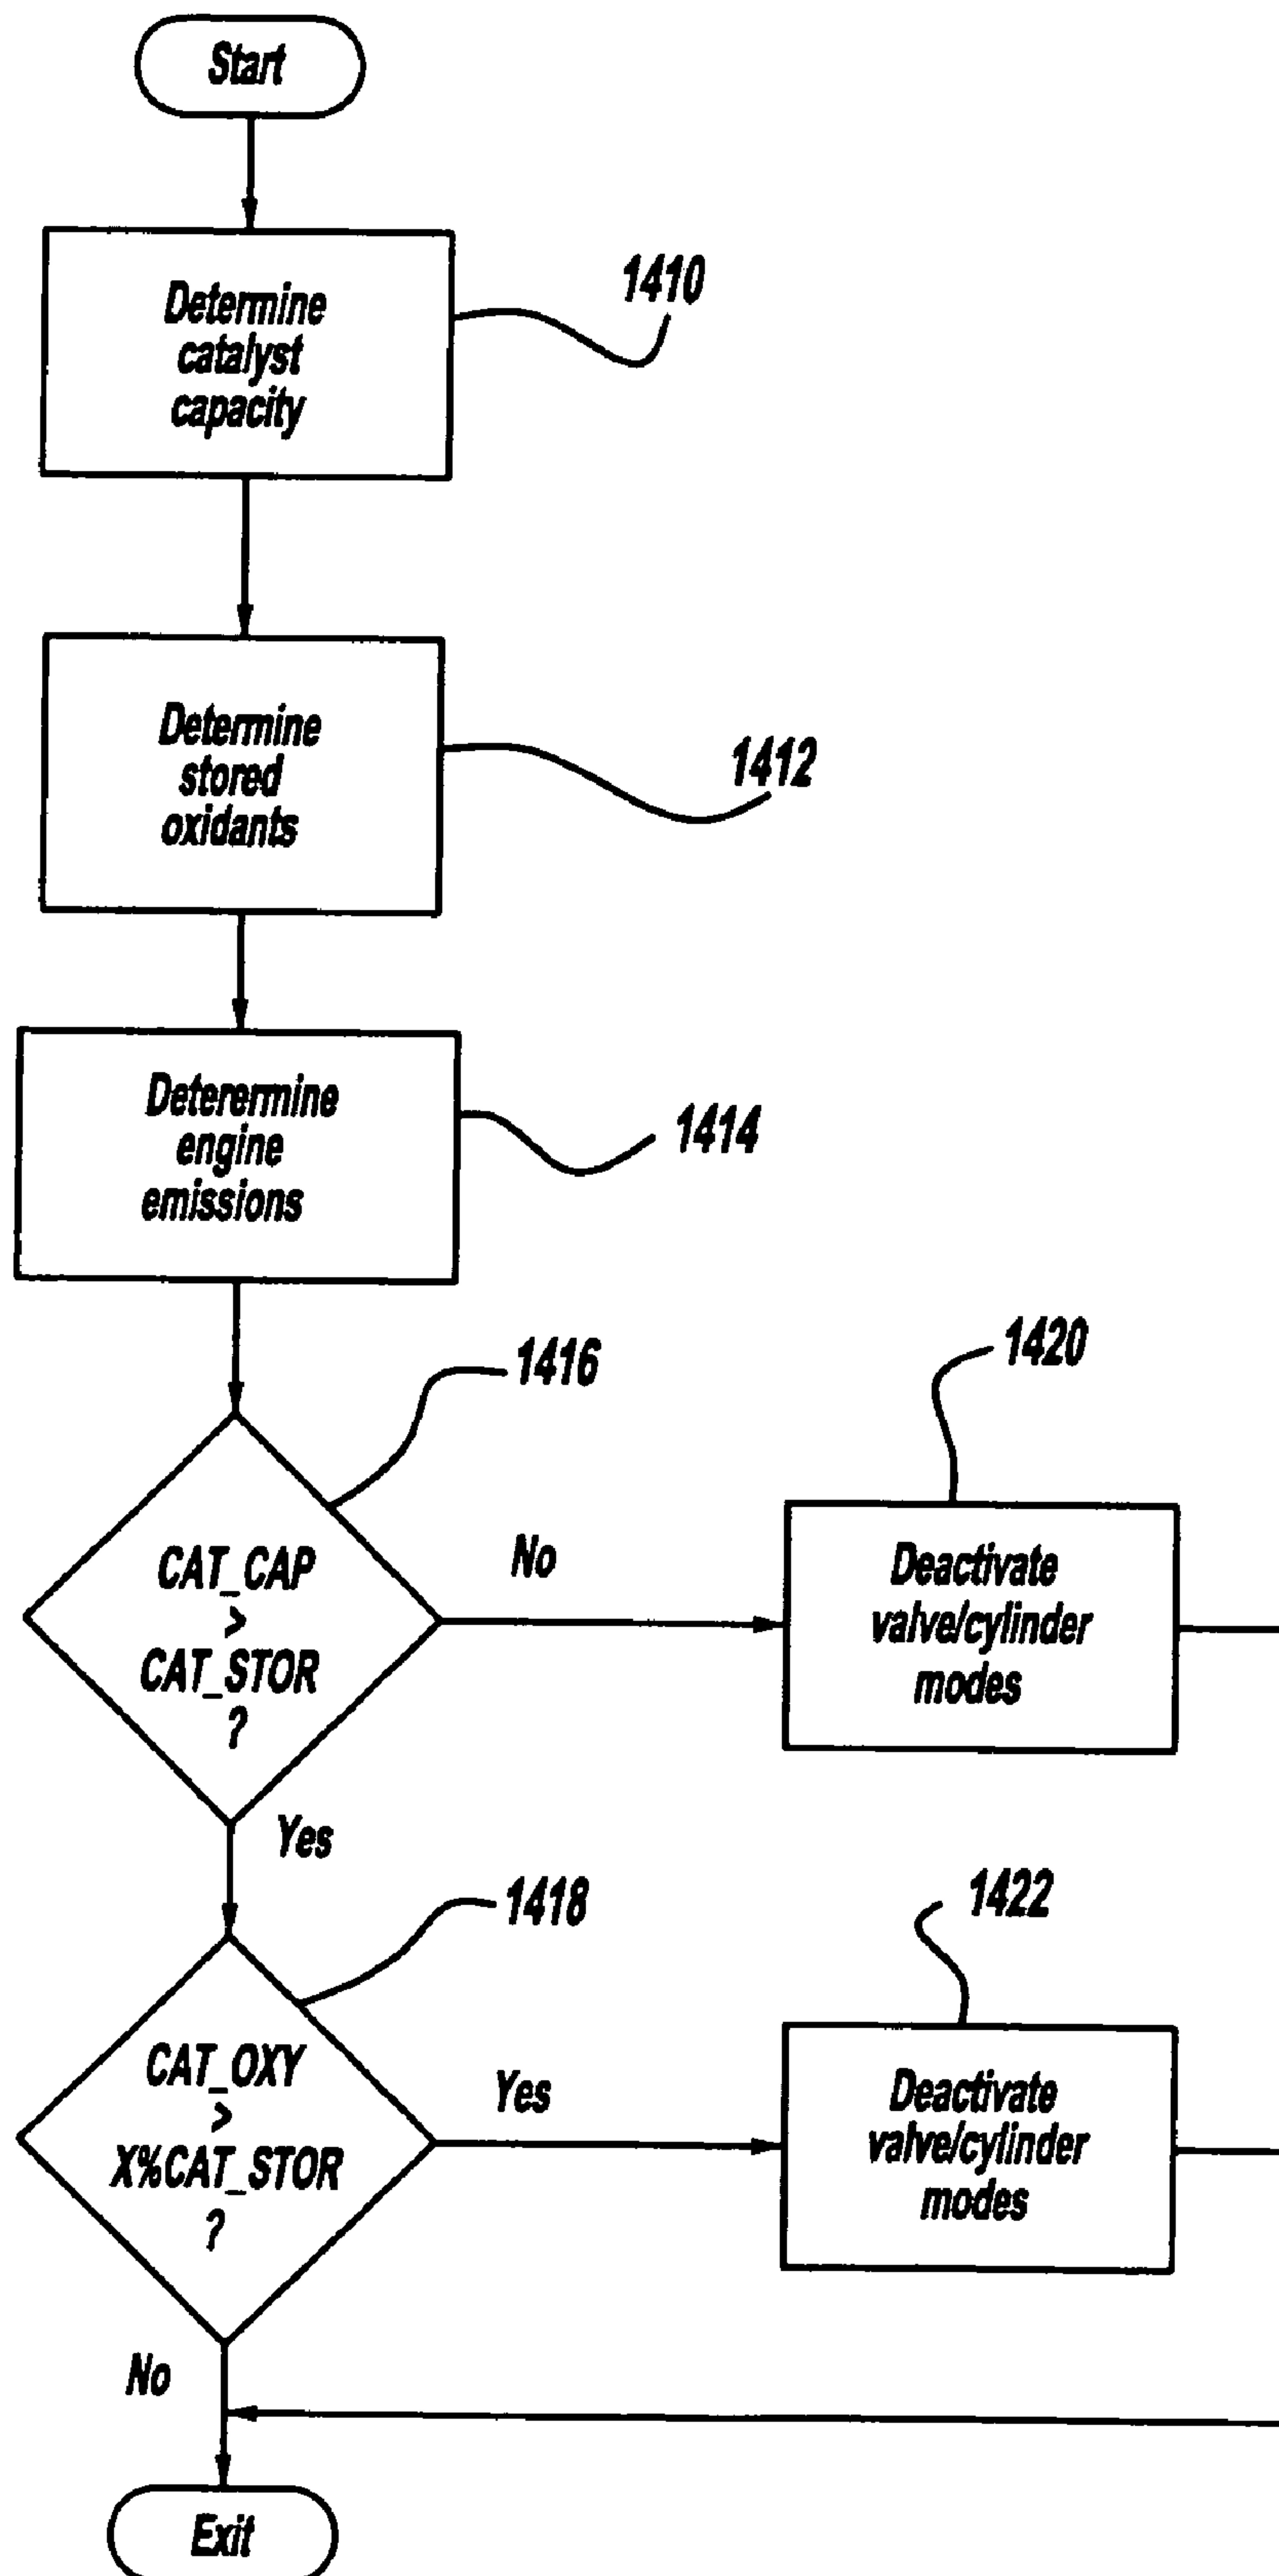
Start

Determine catalyst capacity

1410

Determine stored oxidants

1412

Deterermine engine emissions

1414

1416

CAT_CAP > CAT_STOR ?

No

1420

Deactivate valve/cylinder modes

Yes

1418

CAT_OXY > X%CAT_STOR ?

Yes

1422

Deactivate valve/cylinder modes

No

Exit